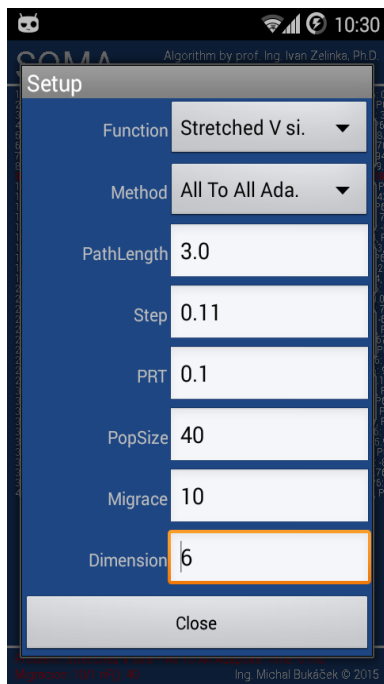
10:30

SOMA

Algorithm by prof. Ing. Ivan Zelinka, Ph.D.

Setup

Function Stretched V si.

Method All To All Ada.

PathLength 3.0

Step 0.11

PRT 0.1

PopSize 40

Migrace 10

Dimension 6

Close

Ing. Michal Bukáček © 2015